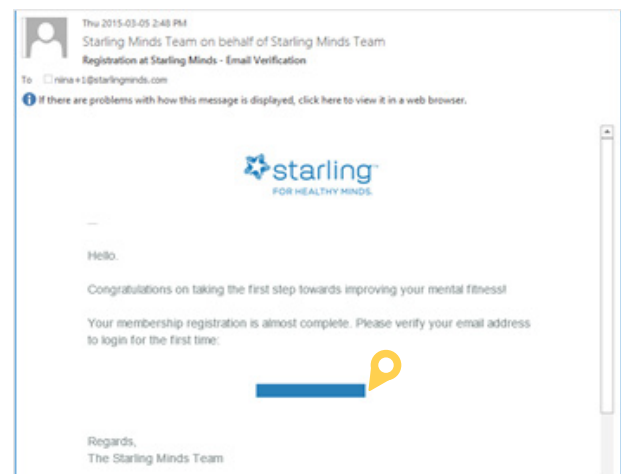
Thu 2015-03-05 2:48 PM
Starling Minds Team on behalf of Starling Minds Team
Registration at Starling Minds - Email Verification
To nina+1@starlingminds.com

If there are problems with how this message is displayed, click here to view it in a web browser.

starling
FOR HEALTHY MINDS.

Hello.

Congratulations on taking the first step towards improving your mental fitness!

Your membership registration is almost complete. Please verify your email address to login for the first time:

Regards,
The Starling Minds Team